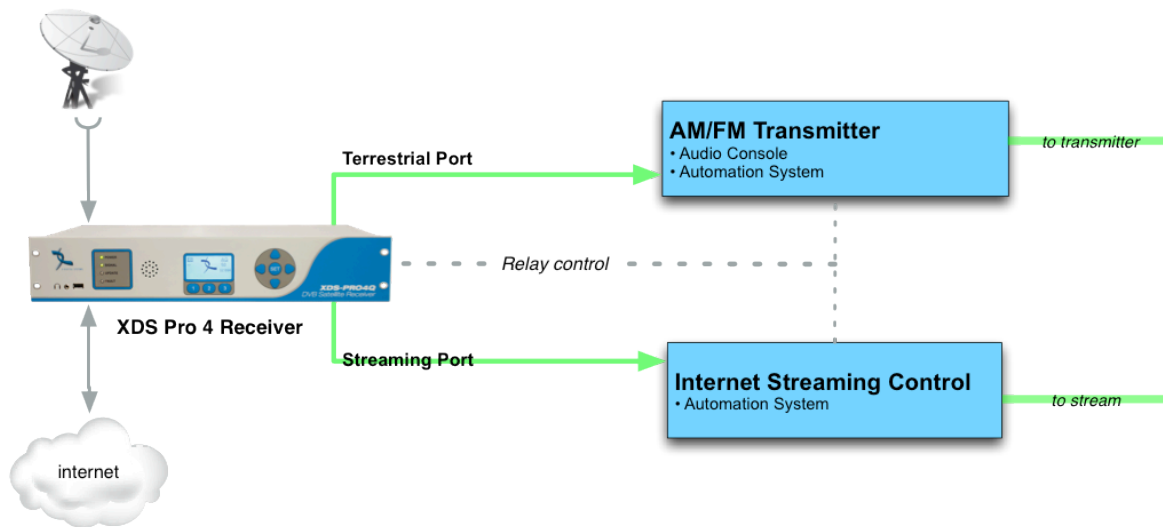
AM/FM Transmitter
• Audio Console
• Automation System

to transmitter

Terrestrial Port

Relay control

XDS-PRO4Q
DVB Satellite Receiver

XDS Pro 4 Receiver

Streaming Port

Internet Streaming Control
• Automation System

to stream

internet